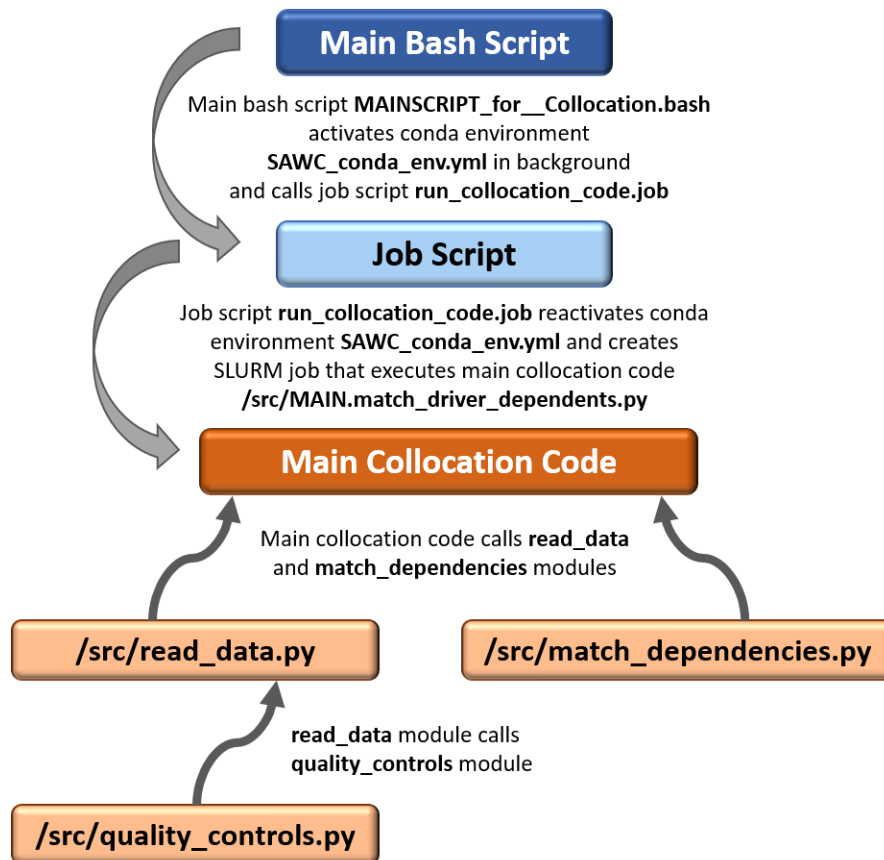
Main Bash Script

Main bash script MAINSCRIPT_for__Collocation.bash activates conda environment SAWC_conda_env.yml in background and calls job script run_collocation_code.job

Job Script

Job script run_collocation_code.job reactivates conda environment SAWC_conda_env.yml and creates SLURM job that executes main collocation code /src/MAIN.match_driver_dependents.py

Main Collocation Code

Main collocation code calls read_data and match_dependencies modules

/src/read_data.py

/src/match_dependencies.py

read_data module calls quality_controls module

/src/quality_controls.py